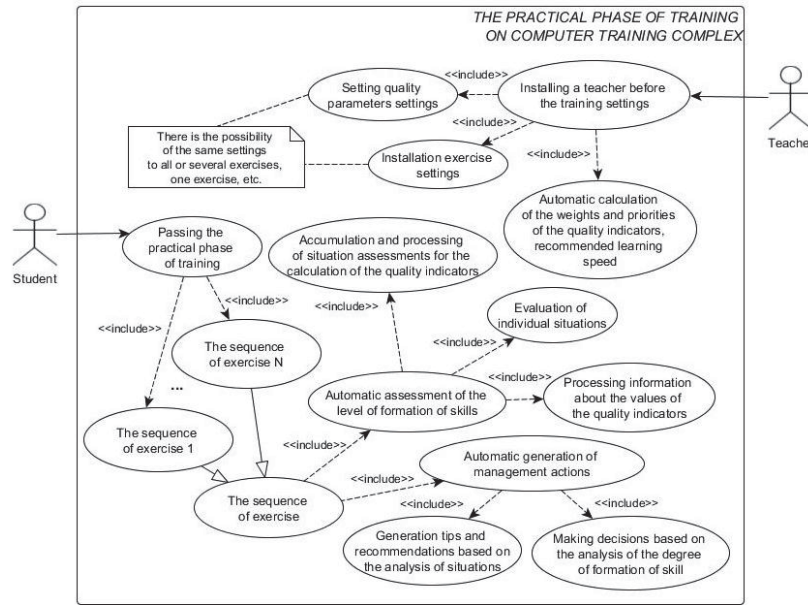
THE PRACTICAL PHASE OF TRAINING ON COMPUTER TRAINING COMPLEX

Setting quality parameters settings

<<include>>

Installing a teacher before the training settings

Teacher

There is the possibility of the same settings to all or several exercises, one exercise, etc.

<<include>>

Installation exercise settings

<<include>>

Automatic calculation of the weights and priorities of the quality indicators, recommended learning speed

Student

Passing the practical phase of training

Accumulation and processing of situation assessments for the calculation of the quality indicators

<<include>>

<<include>>

Evaluation of individual situations

<<include>>

The sequence of exercise N

<<include>>

...

<<include>>

Automatic assessment of the level of formation of skills

Processing information about the values of the quality indicators

The sequence of exercise 1

<<include>>

Automatic generation of management actions

<<include>>

The sequence of exercise

<<include>>

<<include>>

Generation tips and recommendations based on the analysis of situations

Making decisions based on the analysis of the degree of formation of skill